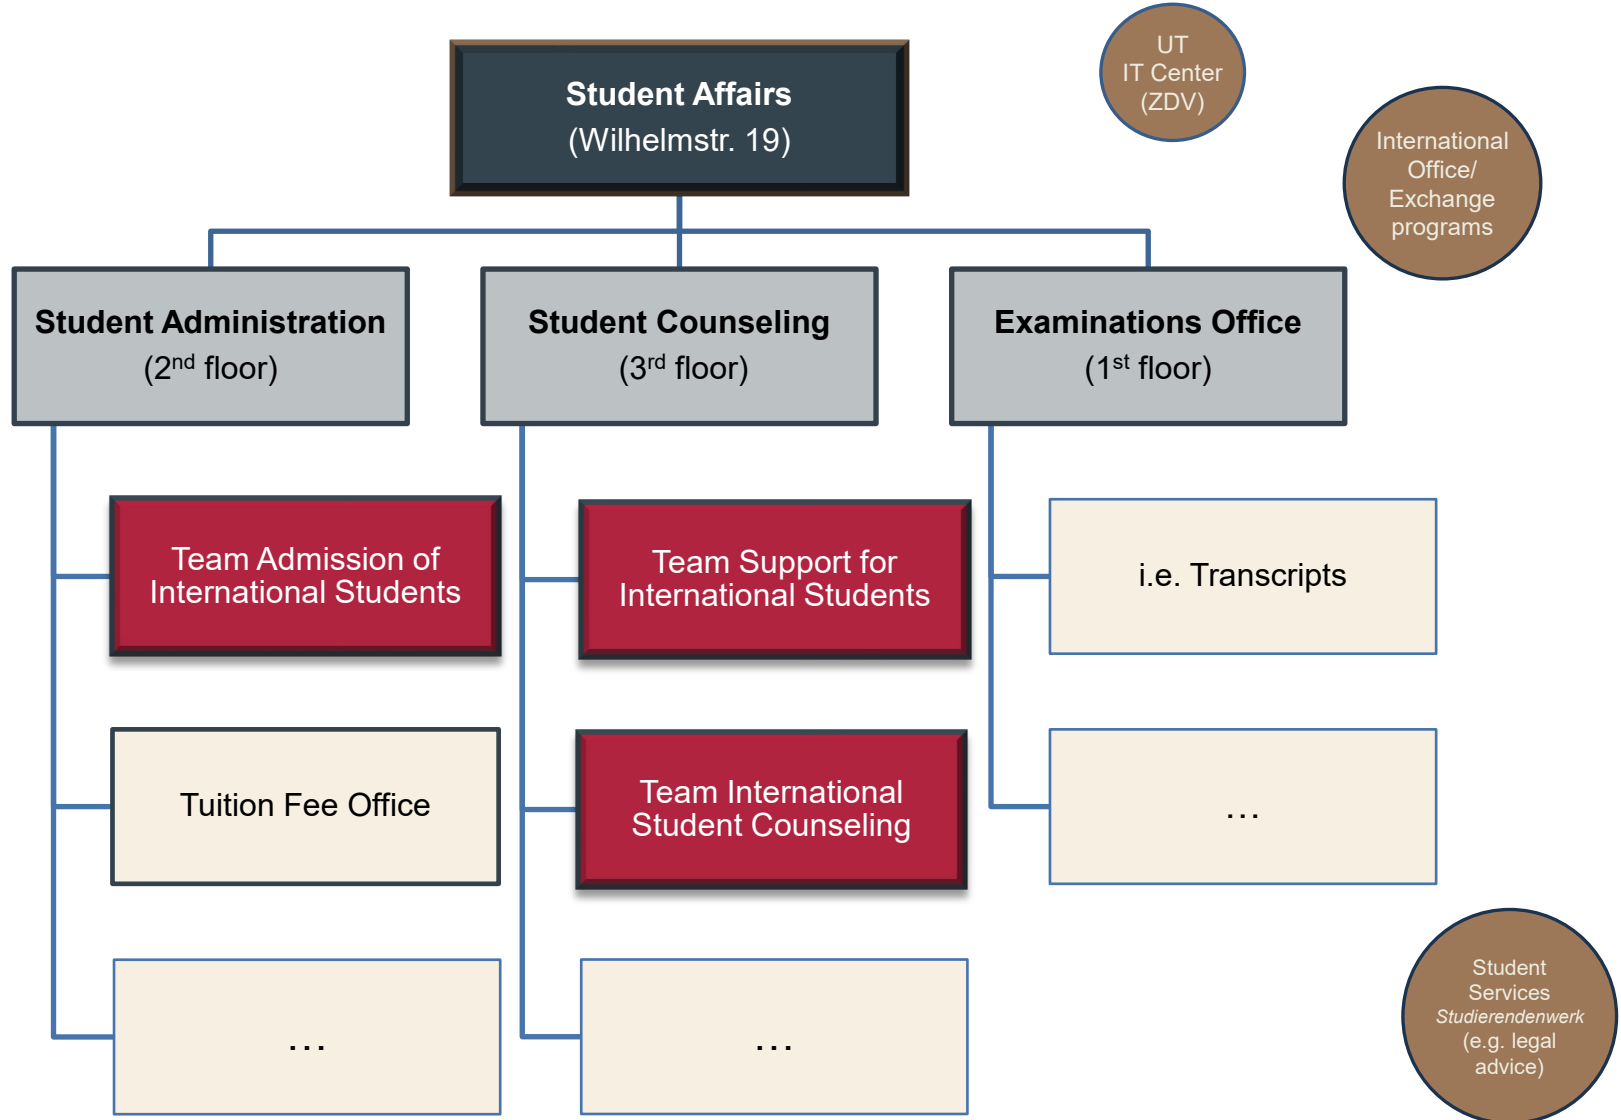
Student Affairs
(Wilhelmstr. 19)

UT
IT Center
(ZDV)

International Office/ Exchange programs

Student Administration
($2^{nd}$ floor)

Student Counseling
($3^{rd}$ floor)

Examinations Office
($1^{st}$ floor)

Team Admission of International Students

Team Support for International Students

i.e. Transcripts

Tuition Fee Office

Team International Student Counseling

…

…

…

Student Services
*Studierendenwerk*
(e.g. legal advice)